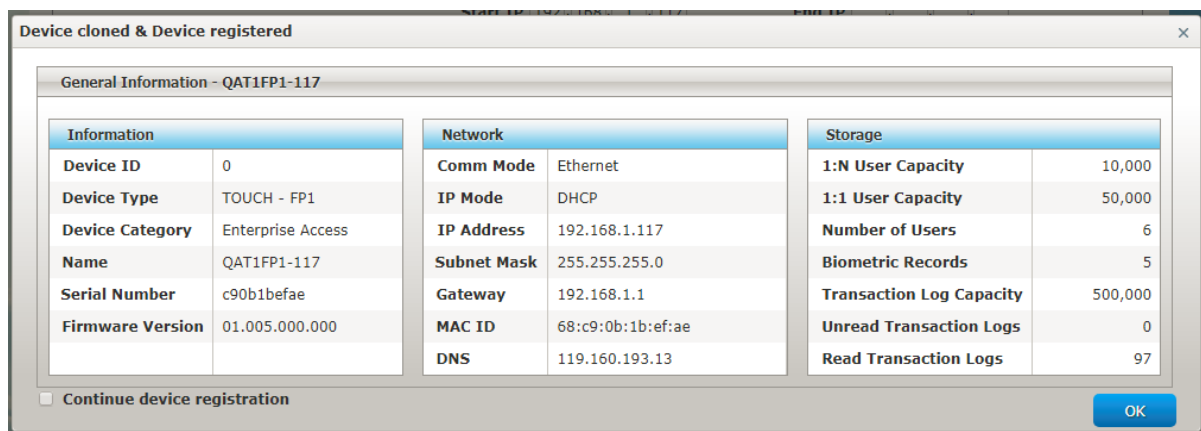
Device cloned & Device registered

×

General Information - QAT1FP1-117

| Information | |
|---|---|
| Device ID | 0 |
| Device Type | TOUCH - FP1 |
| Device Category | Enterprise Access |
| Name | QAT1FP1-117 |
| Serial Number | c90b1befae |
| Firmware Version | 01.005.000.000 |

| Network | |
|---|---|
| Comm Mode | Ethernet |
| IP Mode | DHCP |
| IP Address | 192.168.1.117 |
| Subnet Mask | 255.255.255.0 |
| Gateway | 192.168.1.1 |
| MAC ID | 68:c9:0b:1b:ef:ae |
| DNS | 119.160.193.13 |

| Storage | |
|---|---|
| 1:N User Capacity | 10,000 |
| 1:1 User Capacity | 50,000 |
| Number of Users | 6 |
| Biometric Records | 5 |
| Transaction Log Capacity | 500,000 |
| Unread Transaction Logs | 0 |
| Read Transaction Logs | 97 |

Continue device registration

OK